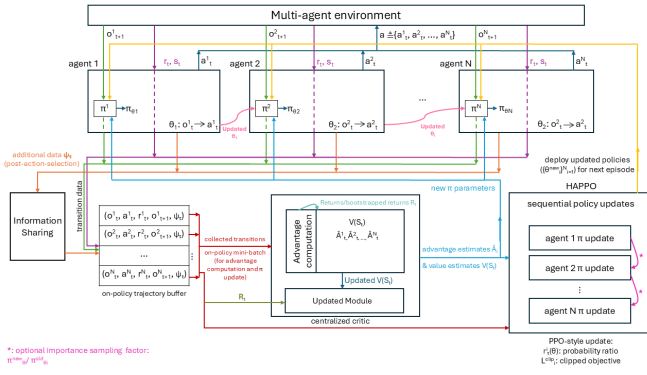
Multi-agent environment

$o^1_{t+1}$ $r_t, s_t$ $a^1_t$ $o^2_{t+1}$ $r_t, s_t$ $a^2_t$ $a \triangleq \{a^1_t, a^2_t, \ldots, a^N_t\}$ $o^N_{t+1}$ $r_t, s_t$ $a^N_t$

agent 1

$\pi^1$ $\rightarrow \pi_{\theta 1}$

$\theta_1: o^1_t \rightarrow a^1_t$

Updated $\theta_t$

agent 2

$\pi^2$ $\rightarrow \pi_{\theta 2}$

$\theta_2: o^2_t \rightarrow a^2_t$

...

Updated $\theta_t$

agent N

$\pi^N$ $\rightarrow \pi_{\theta N}$

$\theta_2: o^2_t \rightarrow a^2_t$

additional data $\psi_t$ (post-action-selection)

deploy updated policies $(\{\theta^{new}\}^N_{i=1})$ for next episode

new $\pi$ parameters

Information Sharing

transition data

$(o^1_t, a^1_t, r^1_t, o^1_{t+1}, \psi_t)$
$(o^2_t, a^2_t, r^2_t, o^2_{t+1}, \psi_t)$
...
$(o^N_t, a^N_t, r^N_t, o^N_{t+1}, \psi_t)$

on-policy trajectory buffer

collected transitions

on-policy mini-batch (for advantage computation and $\pi$ update)

$R_t$

Returns/bootstrapped returns $R_t$

Advantage computation

$V(S_t)$
$\hat{A}^1_t, \hat{A}^2_t, \ldots, \hat{A}^N_t$

Updated $V(S_t)$

Updated Module

centralized critic

advantage estimates $\hat{A}_t$

& value estimates $V(S_t)$

HAPPO

sequential policy updates

agent 1 $\pi$ update

agent 2 $\pi$ update

⋮

agent N $\pi$ update

PPO-style update:
$r_t(\theta)$: probability ratio
$L^{clip}$: clipped objective

*: optional importance sampling factor:
$\pi^{new}_{\theta i} / \pi^{old}_{\theta i}$